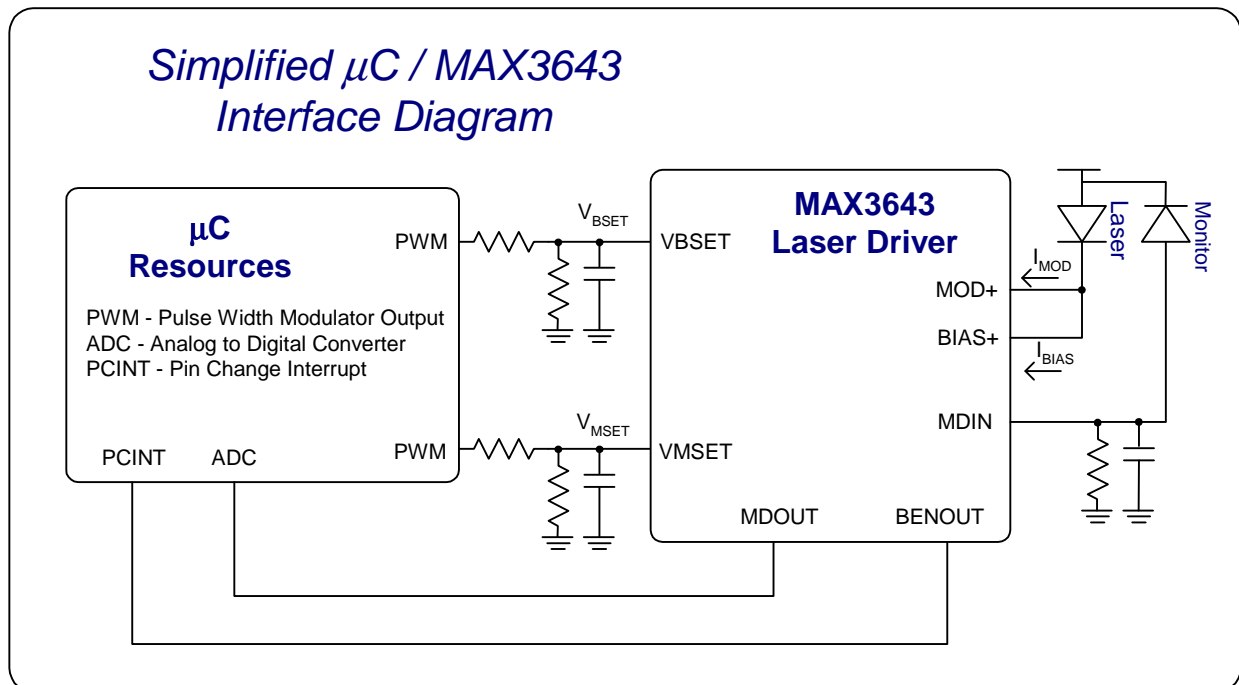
Simplified $\mu$C / MAX3643 Interface Diagram

$\mu$C Resources

PWM - Pulse Width Modulator Output
ADC - Analog to Digital Converter
PCINT - Pin Change Interrupt

PCINT ADC

PWM

PWM

$V_{BSET}$

$V_{MSET}$

MAX3643 Laser Driver

VBSET

VMSET

MOD+

BIAS+

MDIN

MDOUT BENOUT

$I_{MOD}$

$I_{BIAS}$

Laser

Monitor